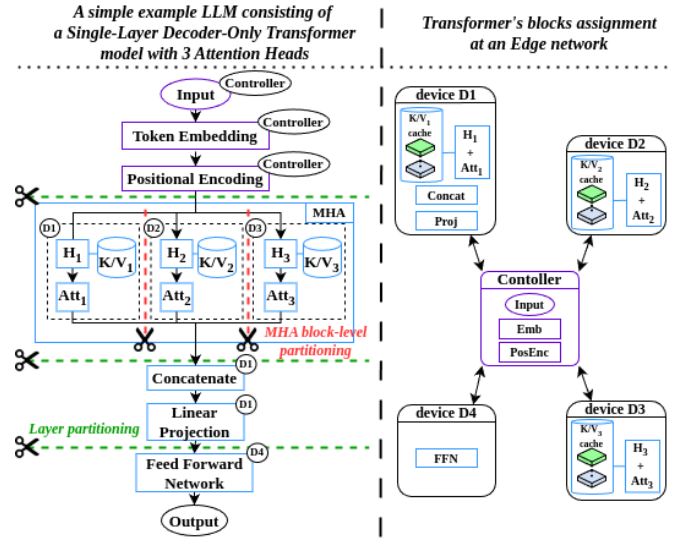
A simple example LLM consisting of a Single-Layer Decoder-Only Transformer model with 3 Attention Heads

Transformer's blocks assignment at an Edge network

Input
Controller
Token Embedding
Controller
Positional Encoding
Controller
MHA
D1
D2
D3
$H_1$
$K/V_1$
$Att_1$
$H_2$
$K/V_2$
$Att_2$
$H_3$
$K/V_3$
$Att_3$
MHA block-level partitioning
Concatenate
D1
Linear Projection
D1
Layer partitioning
Feed Forward Network
D4
Output

device D1
$K/V_1$ cache
$H_1$ + $Att_1$
Concat
Proj

device D2
$K/V_2$ cache
$H_2$ + $Att_2$

Contoller
Input
Emb
PosEnc

device D4
FFN

device D3
$K/V_3$ cache
$H_3$ + $Att_3$